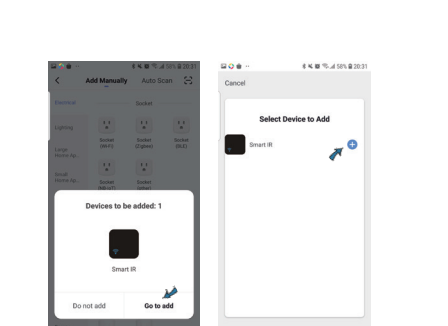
58% 20:31

Add Manually Auto Scan

Electrical

Socket

Lighting

Socket (Wi-Fi)

Socket (Zigbee)

Socket (BLE)

Large Home Ap.

Small Home Ap.

Socket (Wi-Fi)

Socket (other)

Devices to be added: 1

Smart IR

Do not add

Go to add

58% 20:31

Cancel

Select Device to Add

Smart IR